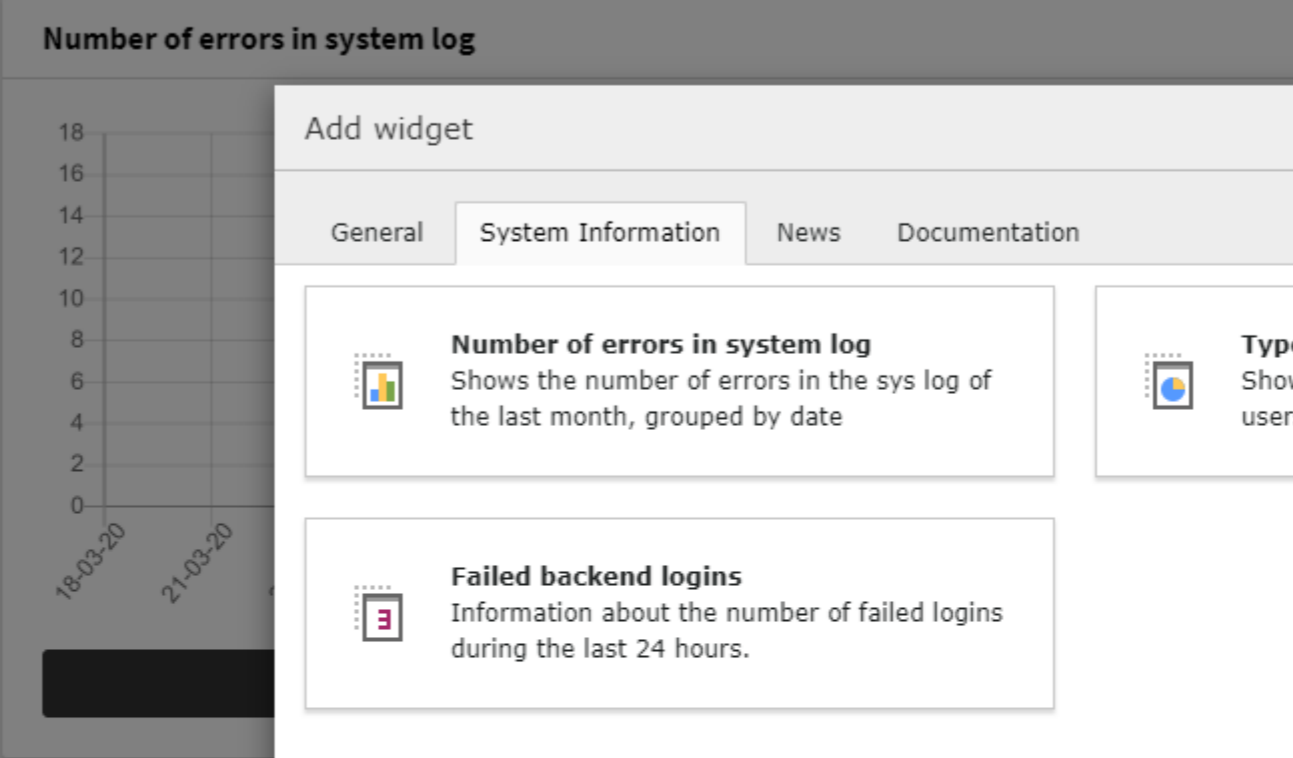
Number of errors in system log

18
16
14
12
10
8
6
4
2
0
18-03-20
21-03-20

Add widget

General
System Information
News
Documentation

Number of errors in system log
Shows the number of errors in the sys log of the last month, grouped by date

Typ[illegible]
Sho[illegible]
use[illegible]

3

Failed backend logins
Information about the number of failed logins during the last 24 hours.